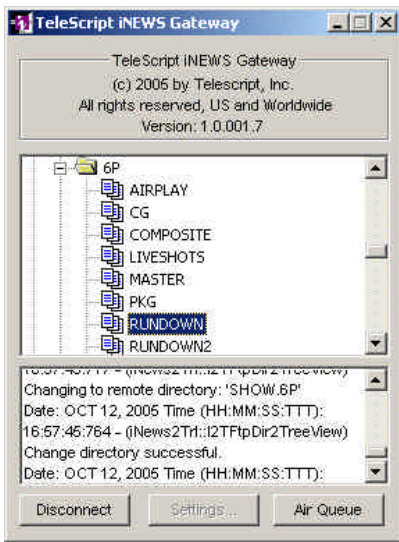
TeleScript iNEWS Gateway

TeleScript iNEWS Gateway
(c) 2006 by Telescript, Inc.
All rights reserved, US and Worldwide
Version: 1.0.001.7

6P
AIRPLAY
CG
COMPOSITE
LIVESHOTS
MASTER
PKG
RUNDOWN
RUNDOWN2

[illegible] - (iNews2Trl::I2TFtpDir2TreeView)
Changing to remote directory: 'SHOW.6P'
Date: OCT 12, 2005 Time (HH:MM:SS:TTT):
16:57:45:764 - (iNews2Trl::I2TFtpDir2TreeView)
Change directory successful.
Date: OCT 12, 2005 Time (HH:MM:SS:TTT):

Disconnect
Settings...
Air Queue